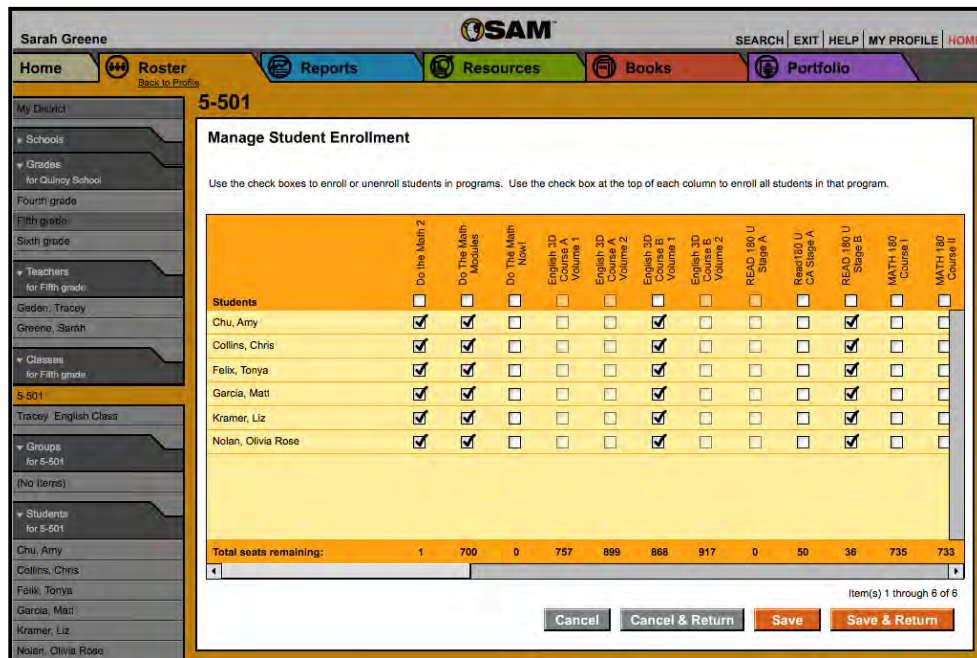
Sarah Greene

SAM™

SEARCH | EXIT | HELP | MY PROFILE | HOME

Home | Roster Back to Profile | Reports | Resources | Books | Portfolio

My District

Schools

Grades for Quincy School

Fourth grade

Fifth grade

Sixth grade

Teachers for Fifth grade

Geden, Tracey

Greene, Sarah

Classes for Fifth grade

5-501

Tracey English Class

Groups for 5-501

(No Items)

Students for 5-501

Chu, Amy

Collins, Chris

Felix, Tonya

Garcia, Matt

Kramer, Liz

Nolan, Olivia Rose

5-501

Manage Student Enrollment

Use the check boxes to enroll or unenroll students in programs. Use the check box at the top of each column to enroll all students in that program.

| Students | Do the Math 2 | Do The Math Modules | Do The Math Now! | English 3D Course A Volume 1 | English 3D Course A Volume 2 | English 3D Course B Volume 1 | English 3D Course B Volume 2 | READ 180 U Stage A | Read180 U CA Stage A | READ 180 U Stage B | MATH 180 Course I | MATH 180 Course II |
|---|---|---|---|---|---|---|---|---|---|---|---|---|
| | ☐ | ☐ | ☐ | ☐ | ☐ | ☐ | ☐ | ☐ | ☐ | ☐ | ☐ | ☐ |
| Chu, Amy | ☑ | ☑ | ☐ | ☐ | ☐ | ☑ | ☐ | ☐ | ☐ | ☑ | ☐ | ☐ |
| Collins, Chris | ☑ | ☑ | ☐ | ☐ | ☐ | ☑ | ☐ | ☐ | ☐ | ☑ | ☐ | ☐ |
| Felix, Tonya | ☑ | ☑ | ☐ | ☐ | ☐ | ☑ | ☐ | ☐ | ☐ | ☑ | ☐ | ☐ |
| Garcia, Matt | ☑ | ☑ | ☐ | ☐ | ☐ | ☑ | ☐ | ☐ | ☐ | ☑ | ☐ | ☐ |
| Kramer, Liz | ☑ | ☑ | ☐ | ☐ | ☐ | ☑ | ☐ | ☐ | ☐ | ☑ | ☐ | ☐ |
| Nolan, Olivia Rose | ☑ | ☑ | ☐ | ☐ | ☐ | ☑ | ☐ | ☐ | ☐ | ☑ | ☐ | ☐ |
| Total seats remaining: | 1 | 700 | 0 | 757 | 899 | 868 | 917 | 0 | 50 | 36 | 735 | 733 |

Item(s) 1 through 6 of 6

Cancel | Cancel & Return | Save | Save & Return